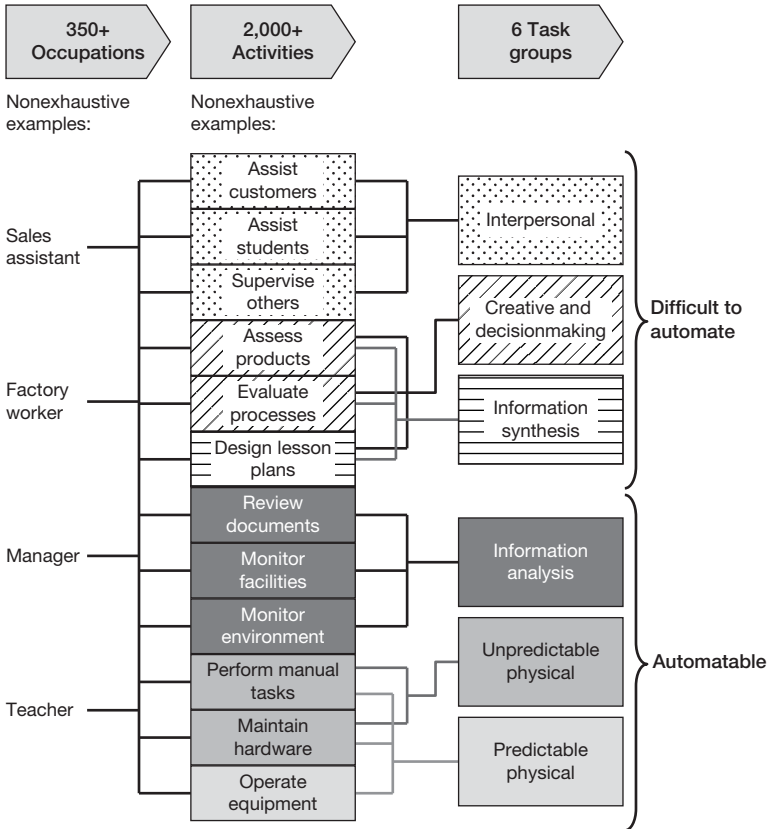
350+ Occupations

2,000+ Activities

6 Task groups

Nonexhaustive examples:

Nonexhaustive examples:

Sales assistant

Factory worker

Manager

Teacher

Assist customers

Assist students

Supervise others

Assess products

Evaluate processes

Design lesson plans

Review documents

Monitor facilities

Monitor environment

Perform manual tasks

Maintain hardware

Operate equipment

Interpersonal

Creative and decisionmaking

Information synthesis

Information analysis

Unpredictable physical

Predictable physical

Difficult to automate

Automatable